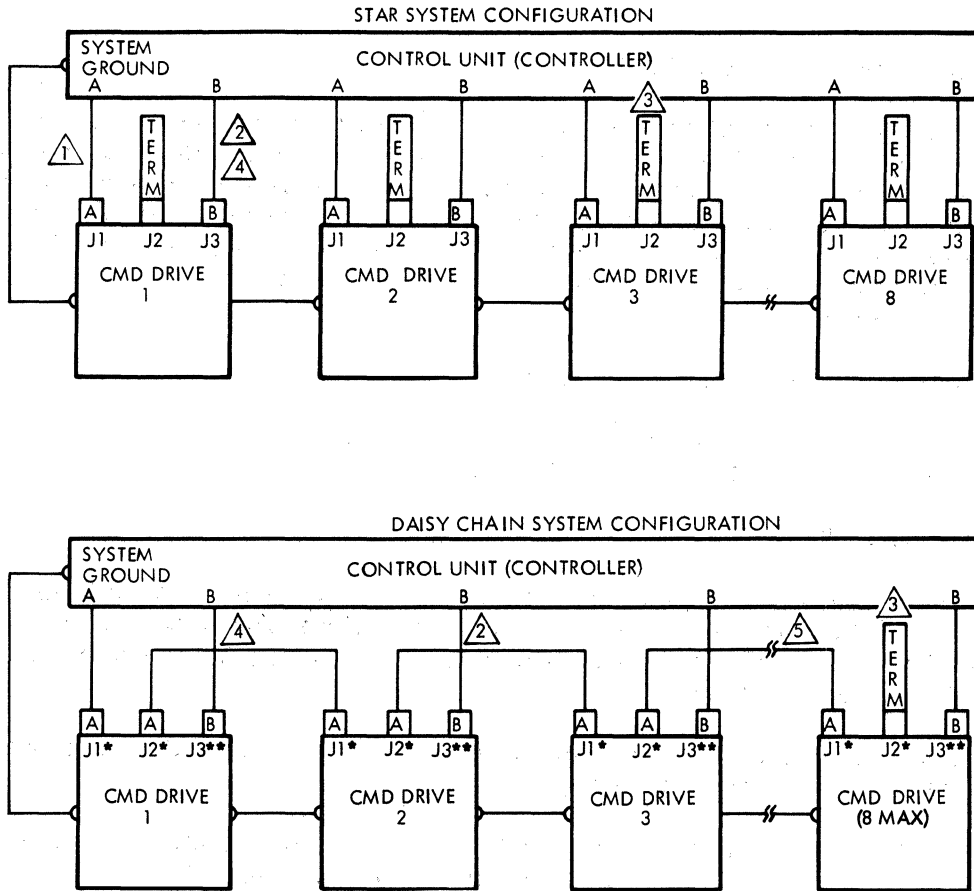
STAR SYSTEM CONFIGURATION

SYSTEM GROUND

CONTROL UNIT (CONTROLLER)

A B A B A 3 B A B

1 2 4

TERM TERM TERM TERM

A B A B A B A B

J1 J2 J3 J1 J2 J3 J1 J2 J3 J1 J2 J3

CMD DRIVE 1

CMD DRIVE 2

CMD DRIVE 3

CMD DRIVE 8

DAISY CHAIN SYSTEM CONFIGURATION

SYSTEM GROUND

CONTROL UNIT (CONTROLLER)

A B B B 3 B

4 2 5

TERM

A A B A A B A A B A B

J1* J2* J3** J1* J2* J3** J1* J2* J3** J1* J2* J3**

CMD DRIVE 1

CMD DRIVE 2

CMD DRIVE 3

CMD DRIVE (8 MAX)